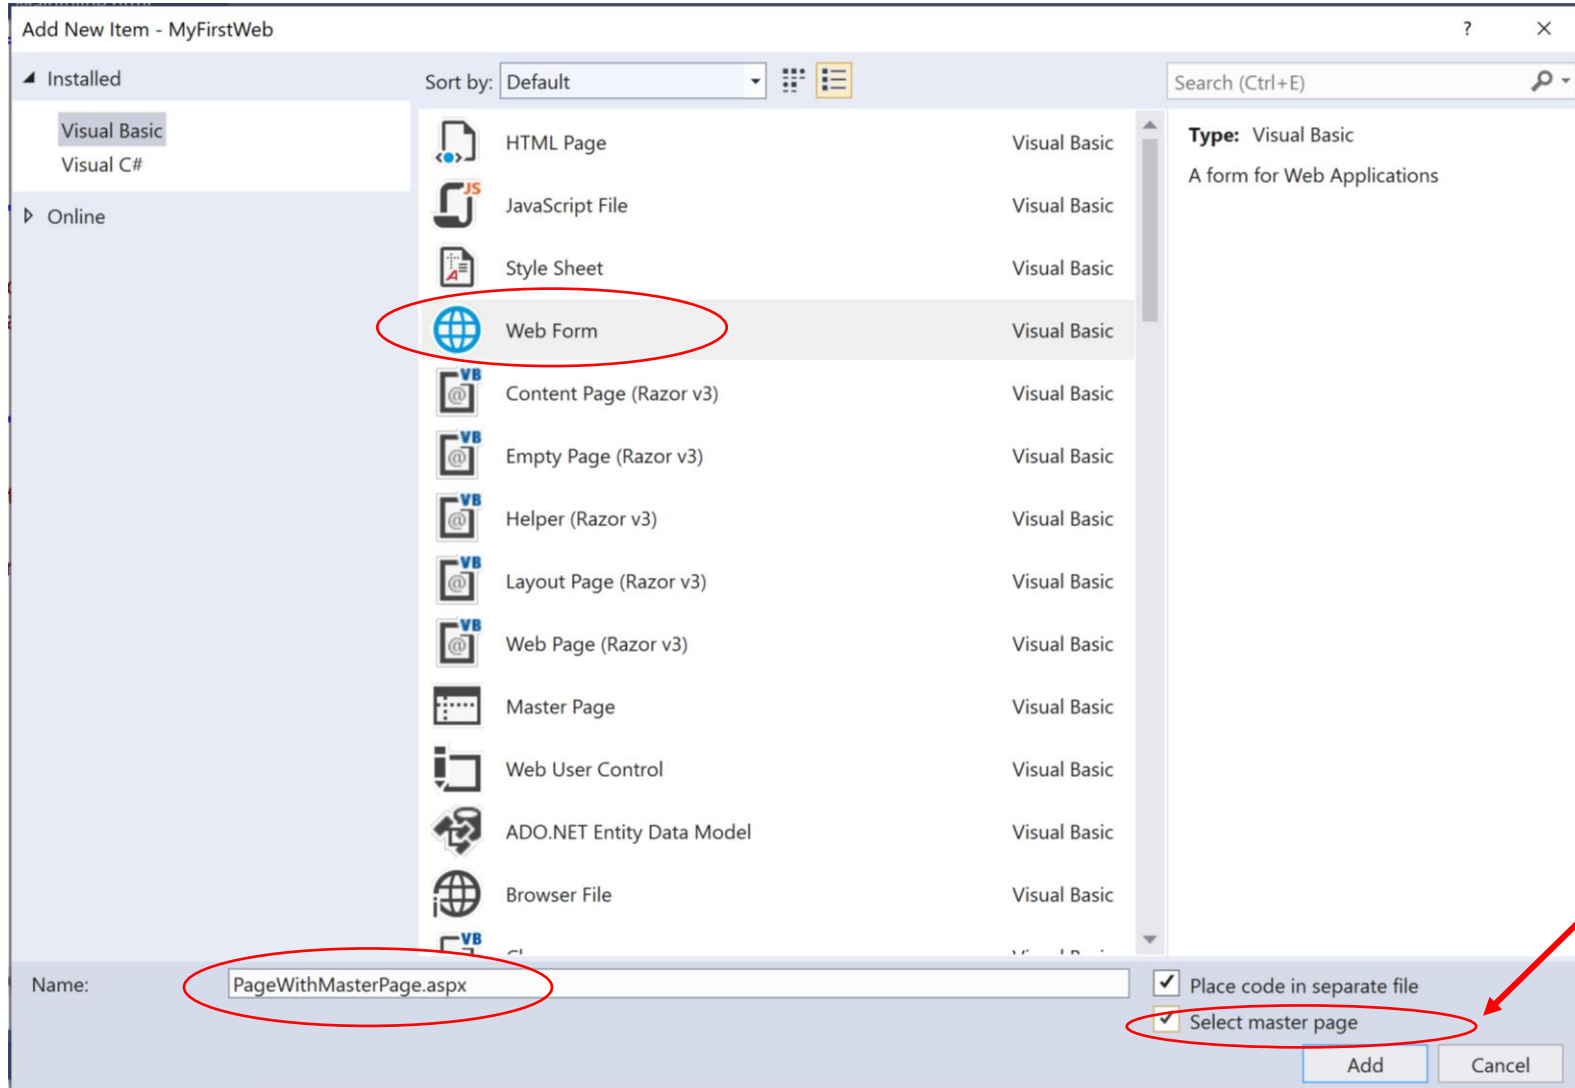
Add New Item - MyFirstWeb

? ×

Installed

Visual Basic

Visual C#

Online

Sort by: Default

Search (Ctrl+E)

HTML Page Visual Basic

JavaScript File Visual Basic

Style Sheet Visual Basic

Web Form Visual Basic

Content Page (Razor v3) Visual Basic

Empty Page (Razor v3) Visual Basic

Helper (Razor v3) Visual Basic

Layout Page (Razor v3) Visual Basic

Web Page (Razor v3) Visual Basic

Master Page Visual Basic

Web User Control Visual Basic

ADO.NET Entity Data Model Visual Basic

Browser File Visual Basic

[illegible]

Type: Visual Basic

A form for Web Applications

Name: PageWithMasterPage.aspx

Place code in separate file

Select master page

Add

Cancel